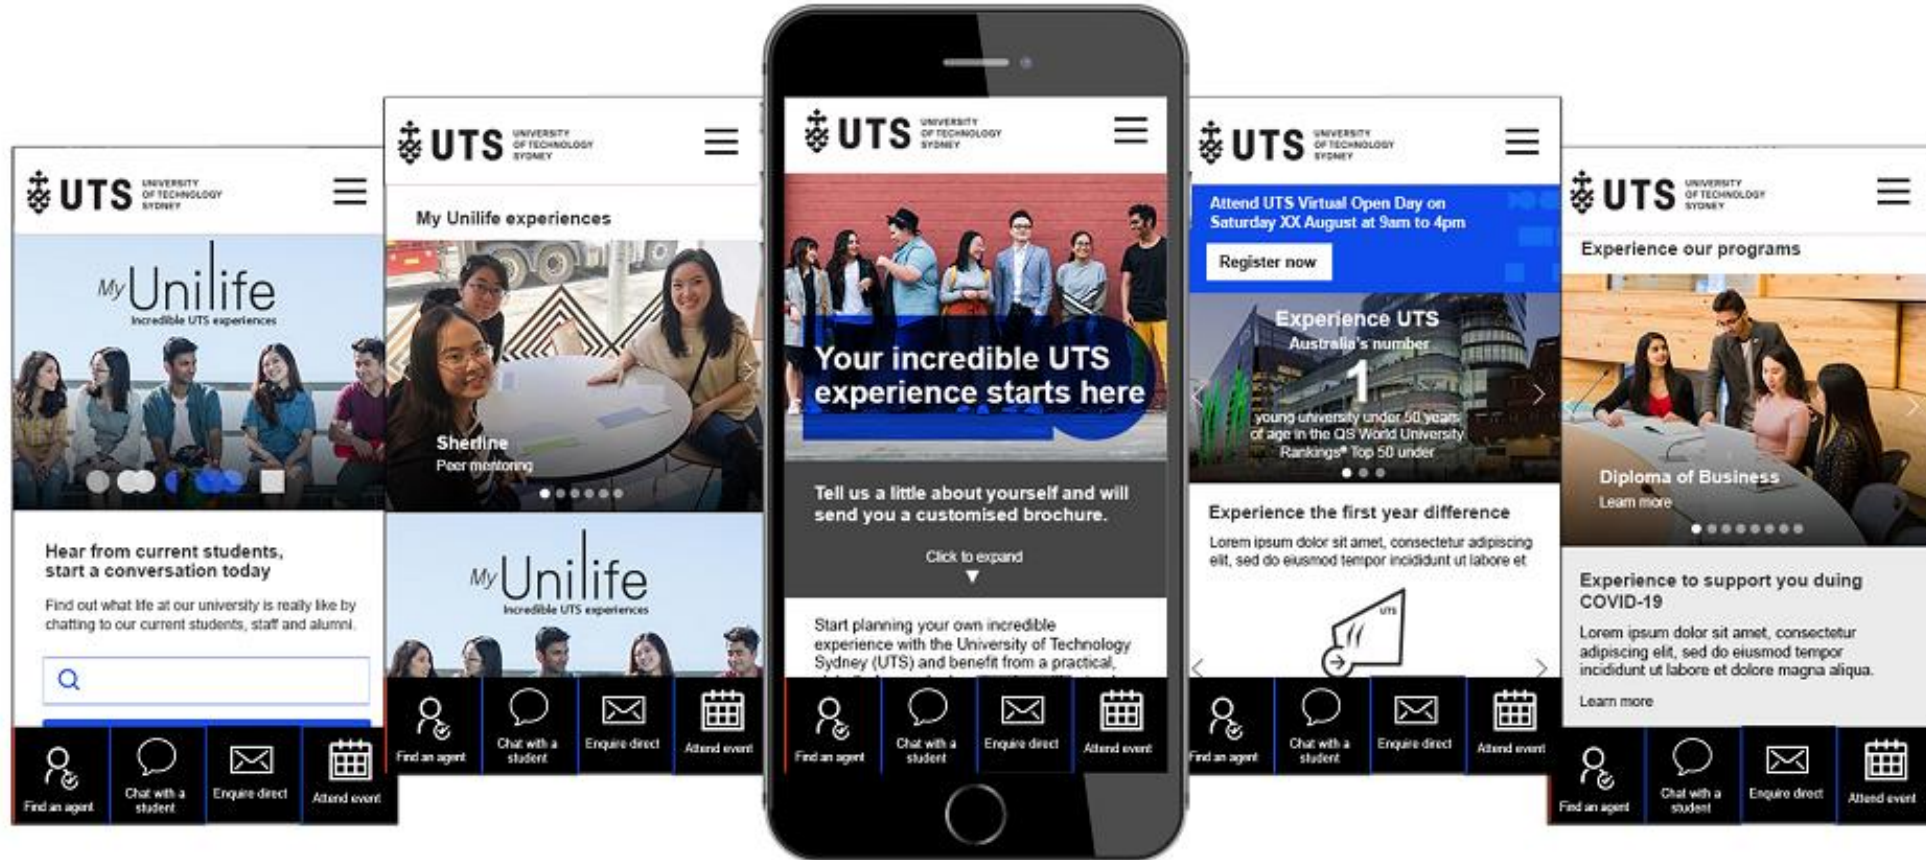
UTS UNIVERSITY OF TECHNOLOGY SYDNEY

My Unilife
Incredible UTS experiences

Hear from current students, start a conversation today

Find out what life at our university is really like by chatting to our current students, staff and alumni.

Find an agent
Chat with a student
Enquire direct
Attend event

UTS UNIVERSITY OF TECHNOLOGY SYDNEY

My Unilife experiences

Sherline
Peer mentoring

My Unilife
Incredible UTS experiences

Find an agent
Chat with a student
Enquire direct
Attend event

UTS UNIVERSITY OF TECHNOLOGY SYDNEY

Your incredible UTS experience starts here

Tell us a little about yourself and will send you a customised brochure.

Click to expand

Start planning your own incredible experience with the University of Technology Sydney (UTS) and benefit from a practical,

Find an agent
Chat with a student
Enquire direct
Attend event

UTS UNIVERSITY OF TECHNOLOGY SYDNEY

Attend UTS Virtual Open Day on Saturday XX August at 9am to 4pm

Register now

Experience UTS
Australia's number
1
young university under 50 years of age in the QS World University Rankings* Top 50 under

Experience the first year difference

Lorem ipsum dolor sit amet, consectetur adipiscing elit, sed do eiusmod tempor incididunt ut labore et

UTS

Find an agent
Chat with a student
Enquire direct
Attend event

UTS UNIVERSITY OF TECHNOLOGY SYDNEY

Experience our programs

Diploma of Business
Learn more

Experience to support you duing COVID-19

Lorem ipsum dolor sit amet, consectetur adipiscing elit, sed do eiusmod tempor incididunt ut labore et dolore magna aliqua.

Learn more

Find an agent
Chat with a student
Enquire direct
Attend event